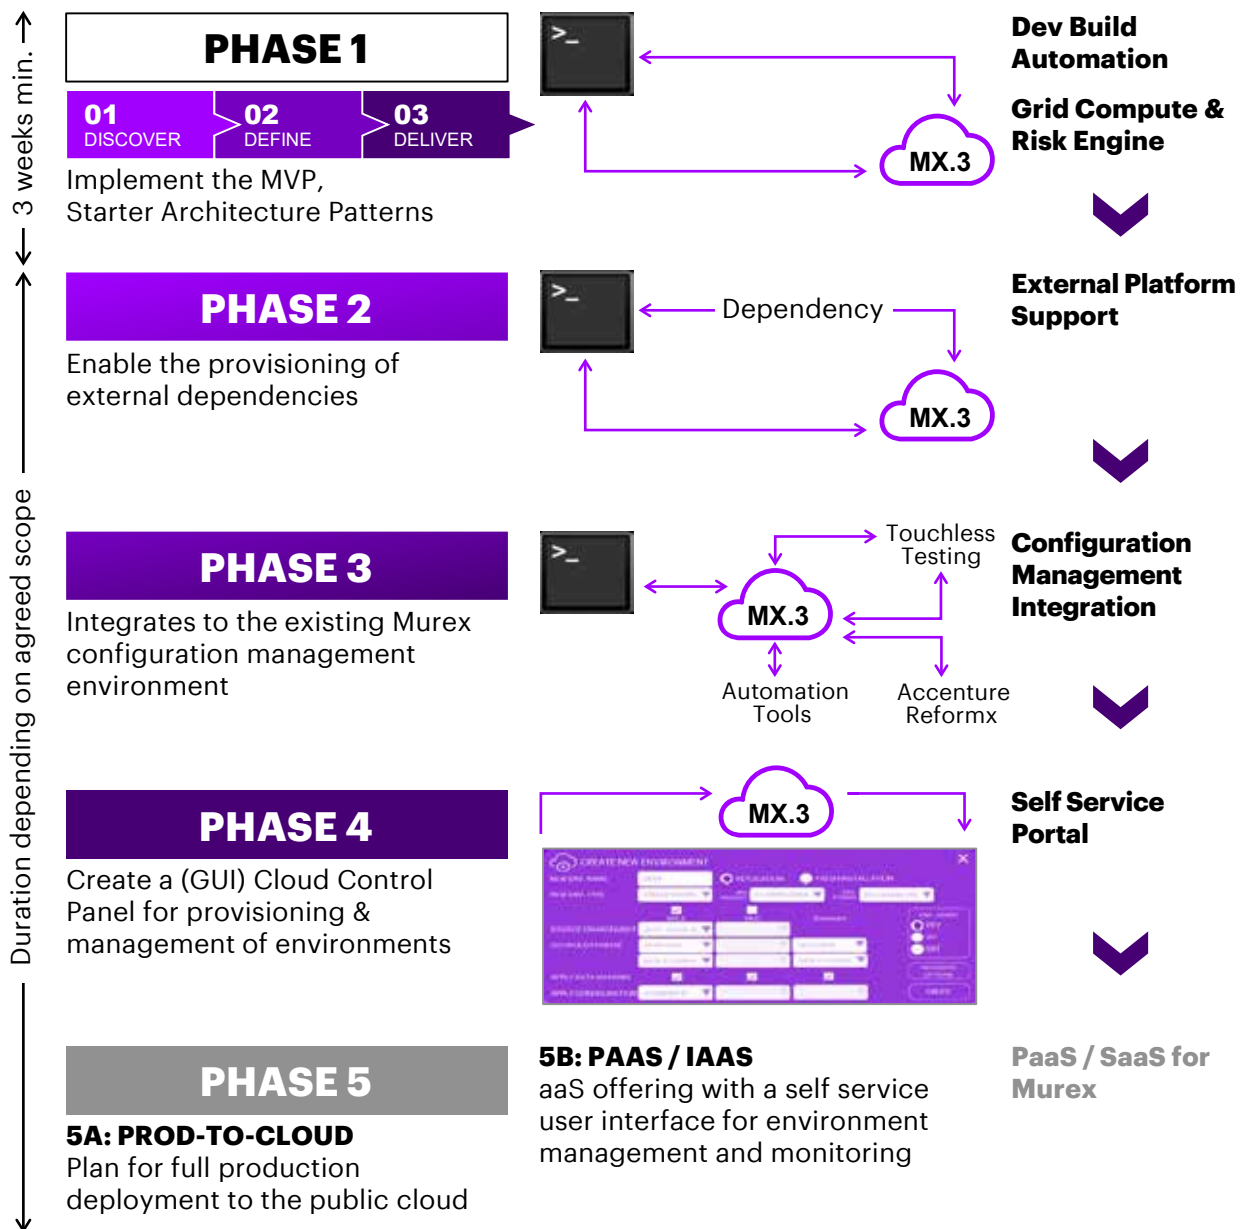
3 weeks min.

PHASE 1

01 DISCOVER
02 DEFINE
03 DELIVER

Implement the MVP, Starter Architecture Patterns

>_

MX.3

Dev Build Automation

Grid Compute & Risk Engine

Duration depending on agreed scope

PHASE 2

Enable the provisioning of external dependencies

>_

Dependency

MX.3

External Platform Support

PHASE 3

Integrates to the existing Murex configuration management environment

>_

Touchless Testing

MX.3

Automation Tools

Accenture Reformx

Configuration Management Integration

PHASE 4

Create a (GUI) Cloud Control Panel for provisioning & management of environments

MX.3

CREATE NEW ENVIRONMENT

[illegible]

Self Service Portal

PHASE 5

5A: PROD-TO-CLOUD
Plan for full production deployment to the public cloud

5B: PAAS / IAAS
aaS offering with a self service user interface for environment management and monitoring

PaaS / SaaS for Murex